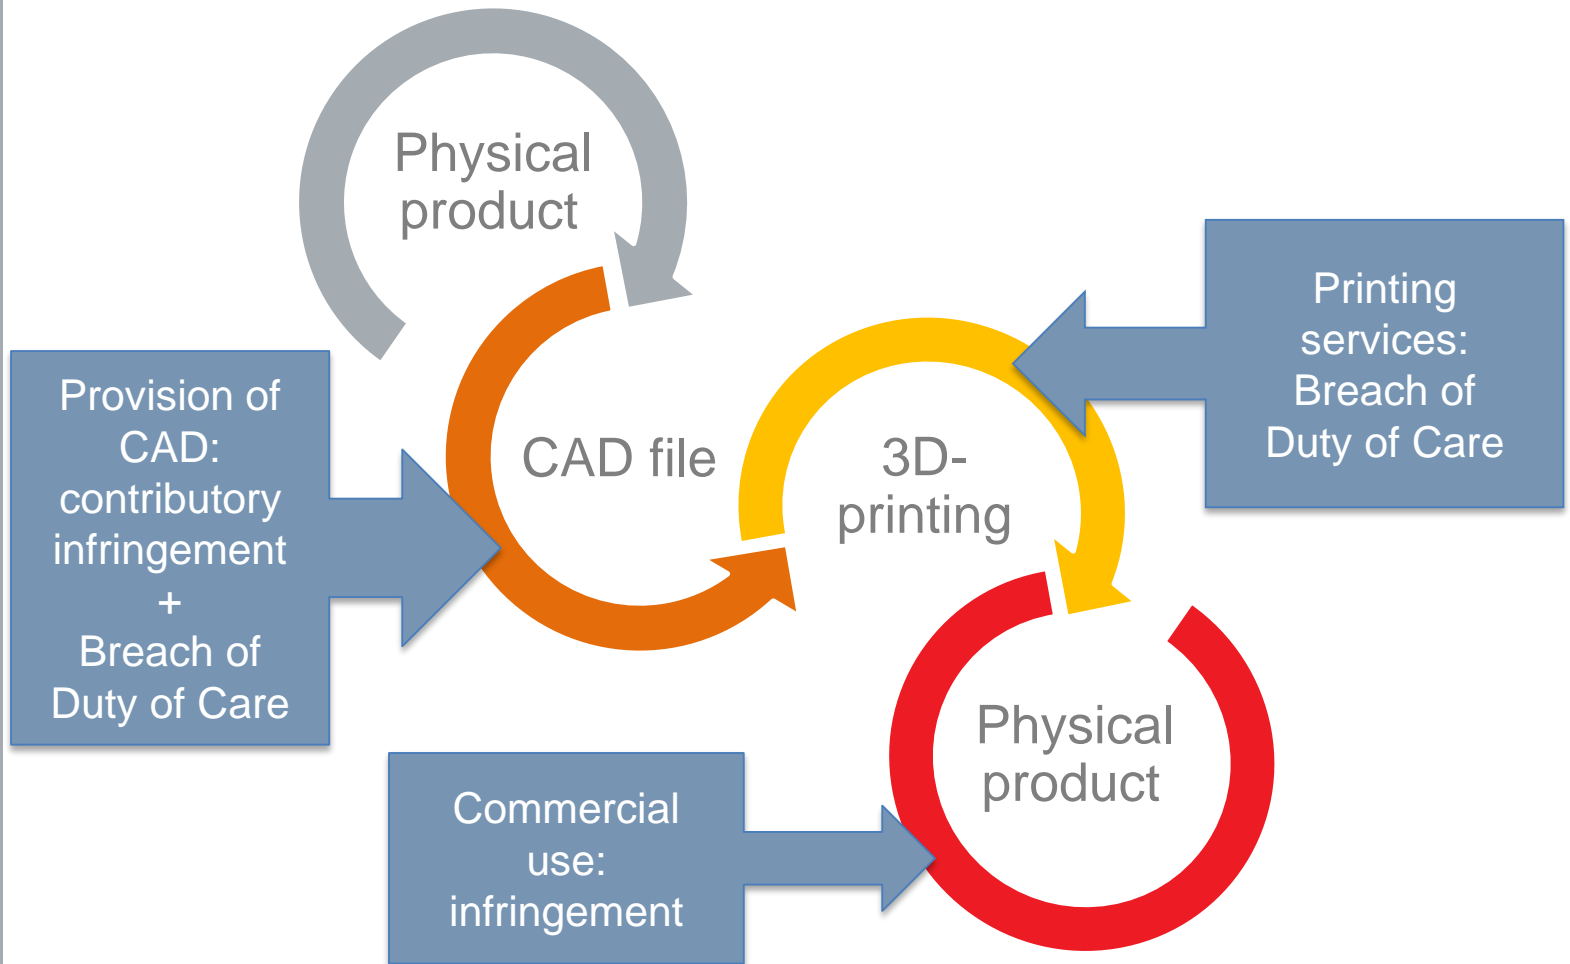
Physical product

Printing services: Breach of Duty of Care

Provision of CAD: contributory infringement + Breach of Duty of Care

CAD file

3D-printing

Physical product

Commercial use: infringement